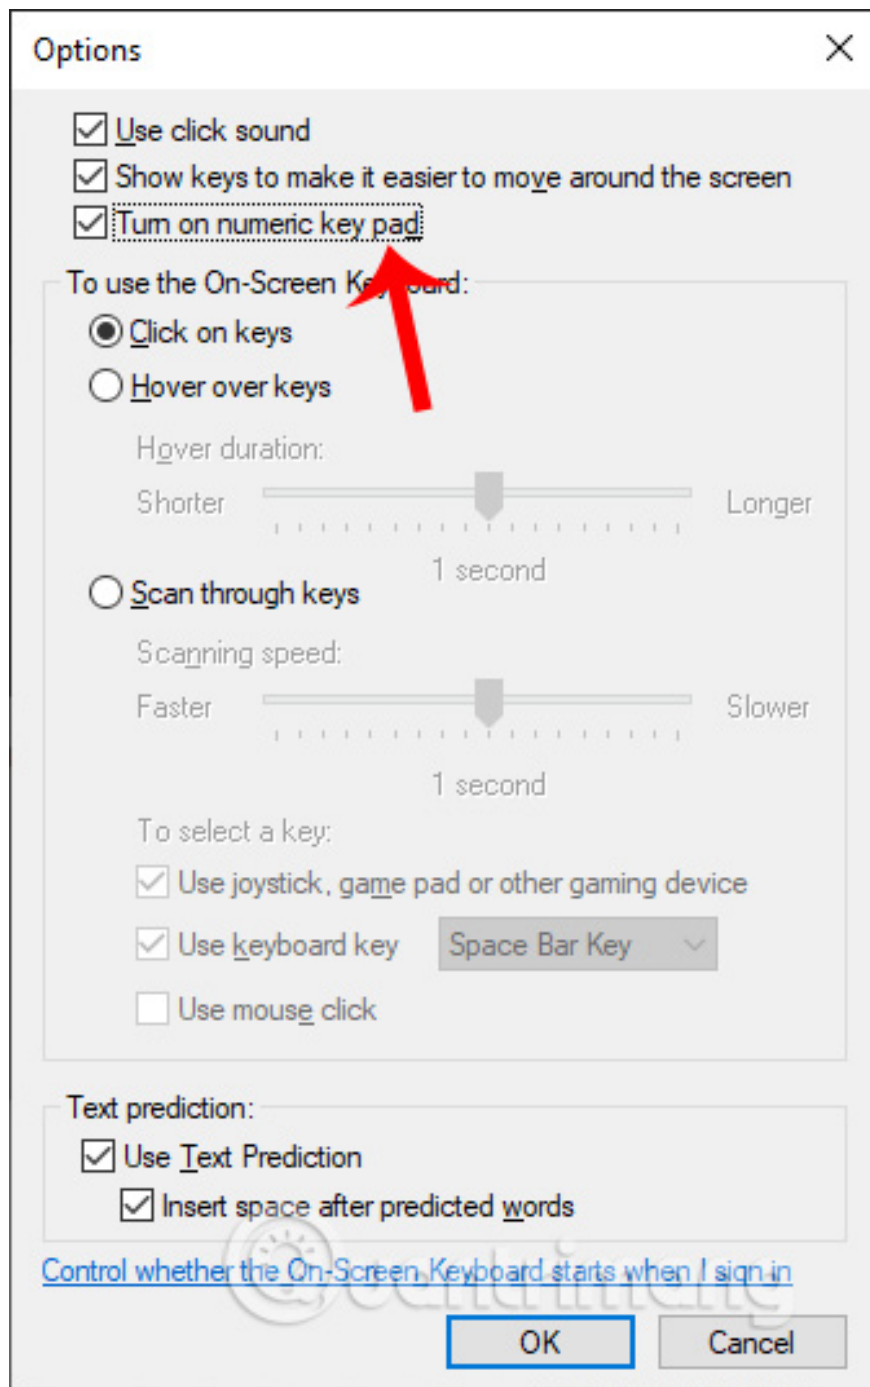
Options

Use click sound
Show keys to make it easier to move around the screen
Turn on numeric key pad

To use the On-Screen K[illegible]ard:
Click on keys
Hover over keys
Hover duration:
Shorter
Longer
1 second
Scan through keys
Scanning speed:
Faster
Slower
1 second
To select a key:
Use joystick, game pad or other gaming device
Use keyboard key
Space Bar Key
Use mouse click

Text prediction:
Use Text Prediction
Insert space after predicted words

Control whether the On-Screen Keyboard starts when I sign in

Quantrimang

OK
Cancel